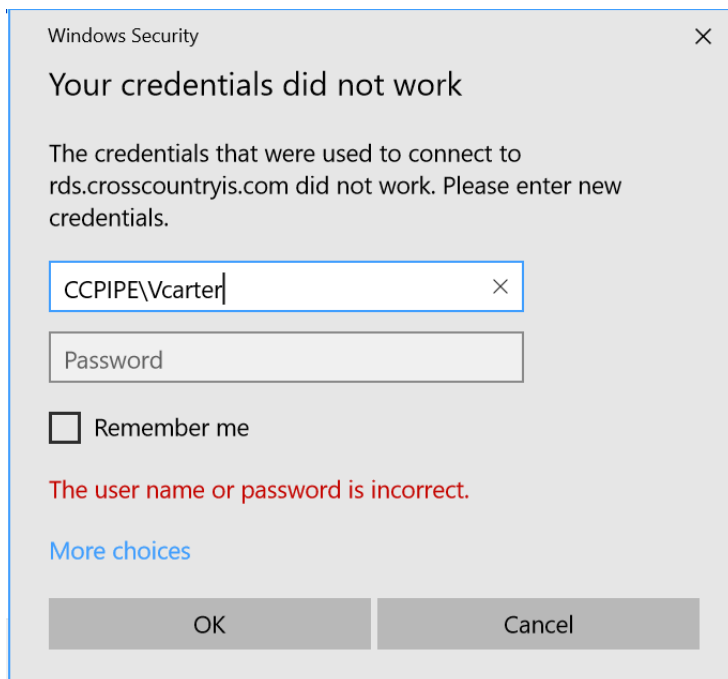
Windows Security

Your credentials did not work

The credentials that were used to connect to rds.crosscountryis.com did not work. Please enter new credentials.

CCPIPE\Vcarter

Password

Remember me

The user name or password is incorrect.

More choices

OK

Cancel